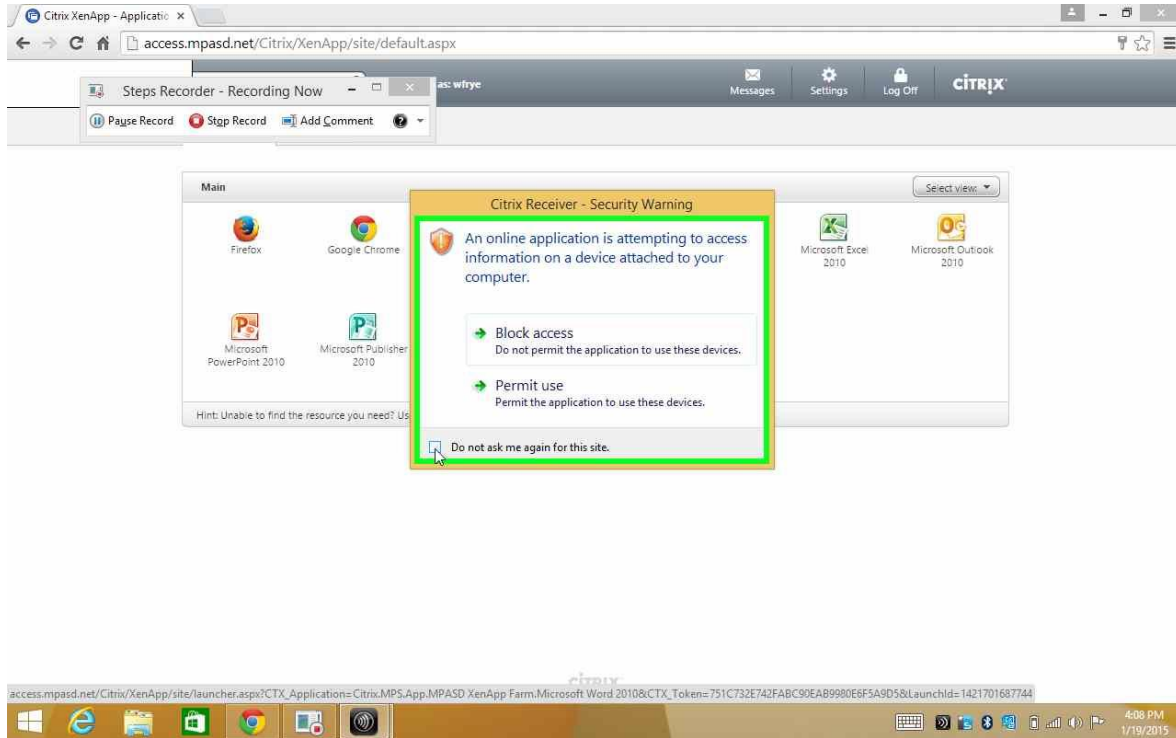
Citrix XenApp - Applicatio ×

access.mpasd.net/Citrix/XenApp/site/default.aspx

Steps Recorder - Recording Now

Pause Record Stop Record Add Comment

as: wfrye

Messages Settings Log Off CITRIX

Main

Select view:

Firefox

Google Chrome

Microsoft Excel 2010

Microsoft Outlook 2010

Microsoft PowerPoint 2010

Microsoft Publisher 2010

Hint: Unable to find the resource you need? Us

Citrix Receiver - Security Warning

An online application is attempting to access information on a device attached to your computer.

Block access
Do not permit the application to use these devices.

Permit use
Permit the application to use these devices.

Do not ask me again for this site.

CITRIX

access.mpasd.net/Citrix/XenApp/site/launcher.aspx?CTX_Application=Citrix.MPS.App.MPASD XenApp Farm.Microsoft Word 2010&CTX_Token=751C732E742FABC90EAB9980E6F5A9D5&LaunchId=1421701687744

4:08 PM
1/19/2015